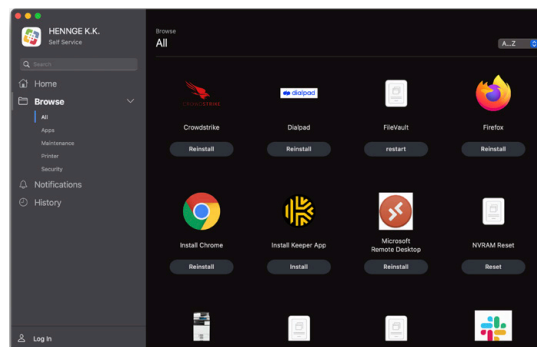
HENNGE K.K.
Self Service

Search

Home
Browse
All
Apps
Maintenance
Printer
Security
Notifications
History

Log In

Browse
All

A...Z

CROWDSTRIKE
Crowdstrike
Reinstall

dialpad
Dialpad
Reinstall

FileVault
restart

Firefox
Reinstall

Install Chrome
Reinstall

Install Keeper App
Install

Microsoft Remote Desktop
Reinstall

NVRAM Reset
Reset